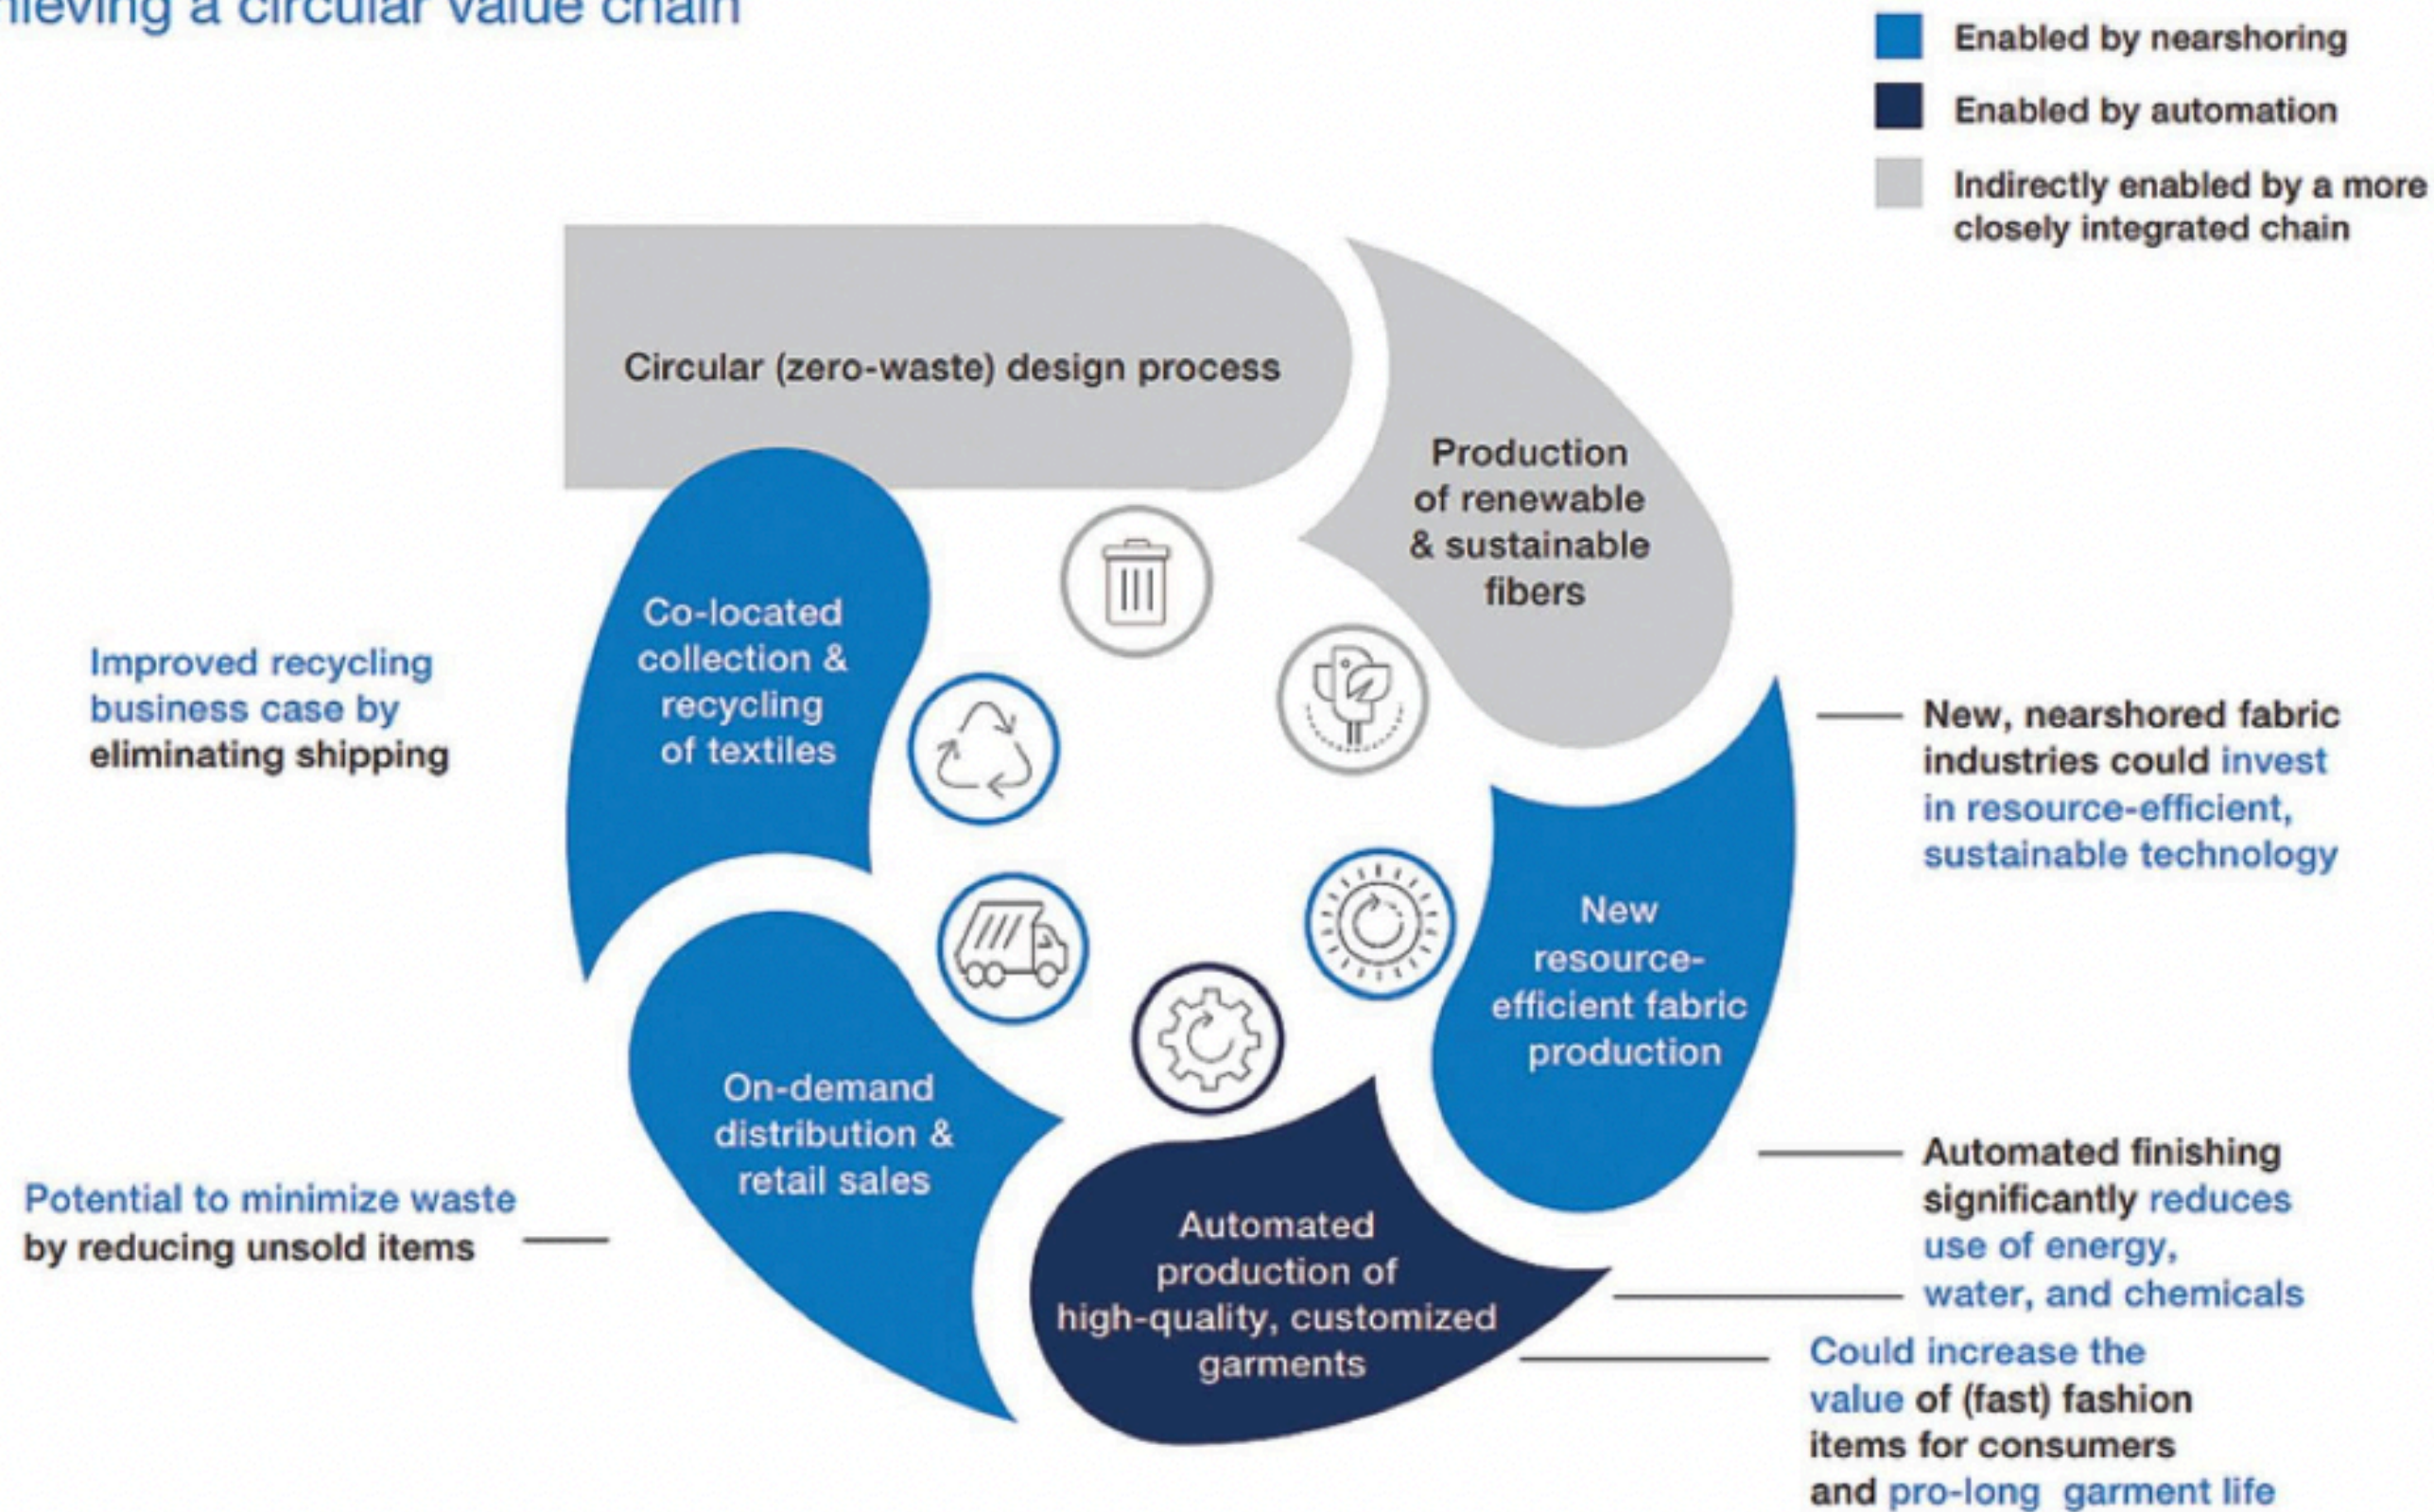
hieving a circular value chain

Enabled by nearshoring

Enabled by automation

Indirectly enabled by a more closely integrated chain

Circular (zero-waste) design process

Production of renewable & sustainable fibers

New, nearshored fabric industries could invest in resource-efficient, sustainable technology

New resource-efficient fabric production

Automated finishing significantly reduces use of energy, water, and chemicals

Automated production of high-quality, customized garments

Could increase the value of (fast) fashion items for consumers and pro-long garment life

On-demand distribution & retail sales

Potential to minimize waste by reducing unsold items

Co-located collection & recycling of textiles

Improved recycling business case by eliminating shipping